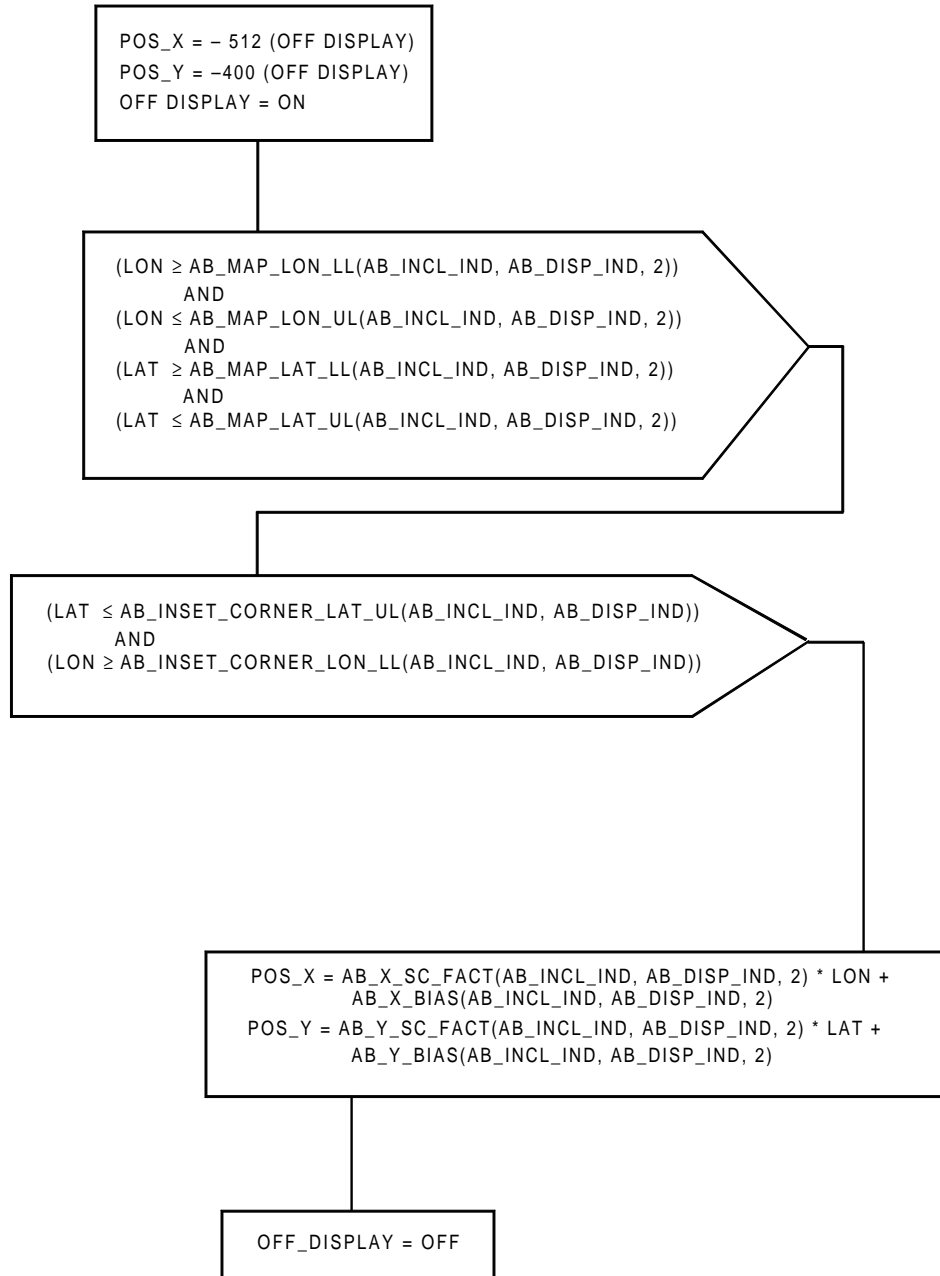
POS_X = – 512 (OFF DISPLAY)
POS_Y = –400 (OFF DISPLAY)
OFF DISPLAY = ON

(LON ≥ AB_MAP_LON_LL(AB_INCL_IND, AB_DISP_IND, 2))
AND
(LON ≤ AB_MAP_LON_UL(AB_INCL_IND, AB_DISP_IND, 2))
AND
(LAT ≥ AB_MAP_LAT_LL(AB_INCL_IND, AB_DISP_IND, 2))
AND
(LAT ≤ AB_MAP_LAT_UL(AB_INCL_IND, AB_DISP_IND, 2))

(LAT ≤ AB_INSET_CORNER_LAT_UL(AB_INCL_IND, AB_DISP_IND))
AND
(LON ≥ AB_INSET_CORNER_LON_LL(AB_INCL_IND, AB_DISP_IND))

POS_X = AB_X_SC_FACT(AB_INCL_IND, AB_DISP_IND, 2) * LON + AB_X_BIAS(AB_INCL_IND, AB_DISP_IND, 2)
POS_Y = AB_Y_SC_FACT(AB_INCL_IND, AB_DISP_IND, 2) * LAT + AB_Y_BIAS(AB_INCL_IND, AB_DISP_IND, 2)

OFF_DISPLAY = OFF